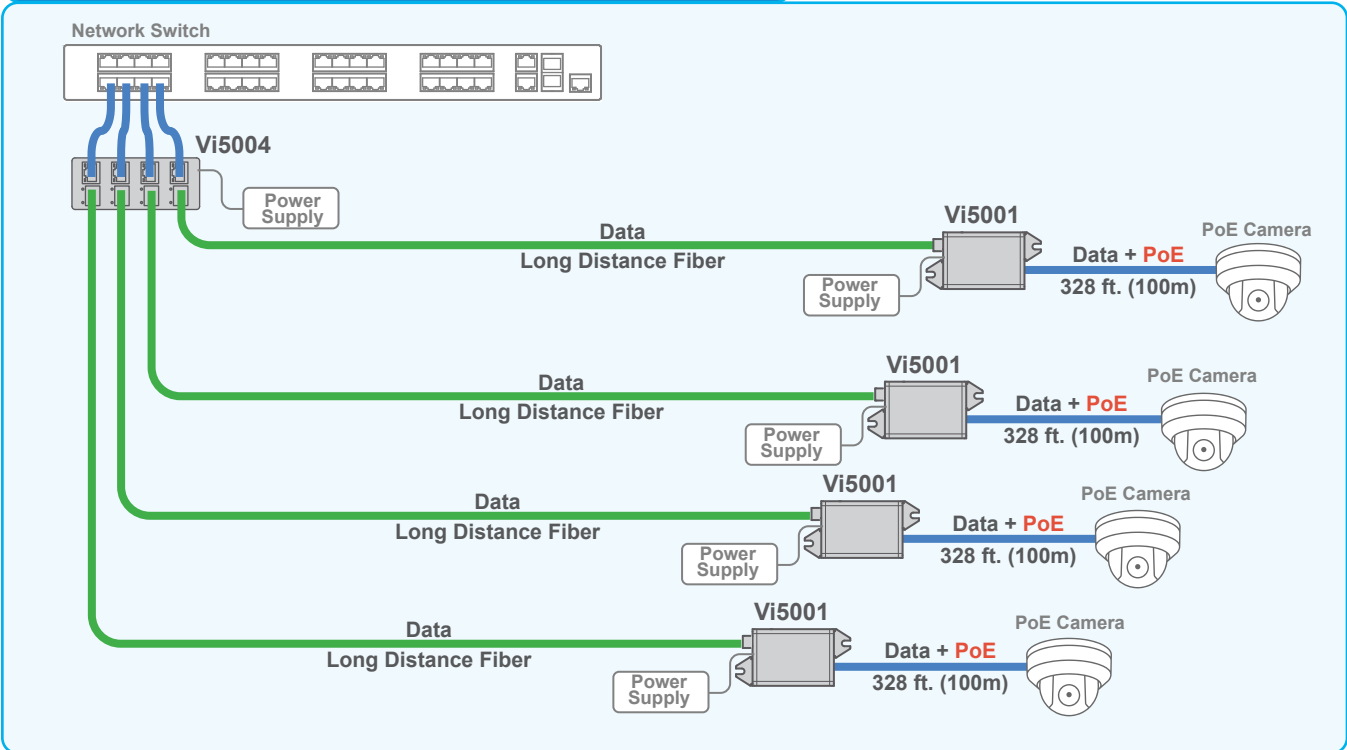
Network Switch

Vi5004

Power Supply

Data
Long Distance Fiber

Vi5001

Power Supply

Data + PoE
328 ft. (100m)

PoE Camera

Data
Long Distance Fiber

Vi5001

Power Supply

Data + PoE
328 ft. (100m)

PoE Camera

Data
Long Distance Fiber

Vi5001

Power Supply

Data + PoE
328 ft. (100m)

PoE Camera

Data
Long Distance Fiber

Vi5001

Power Supply

Data + PoE
328 ft. (100m)

PoE Camera